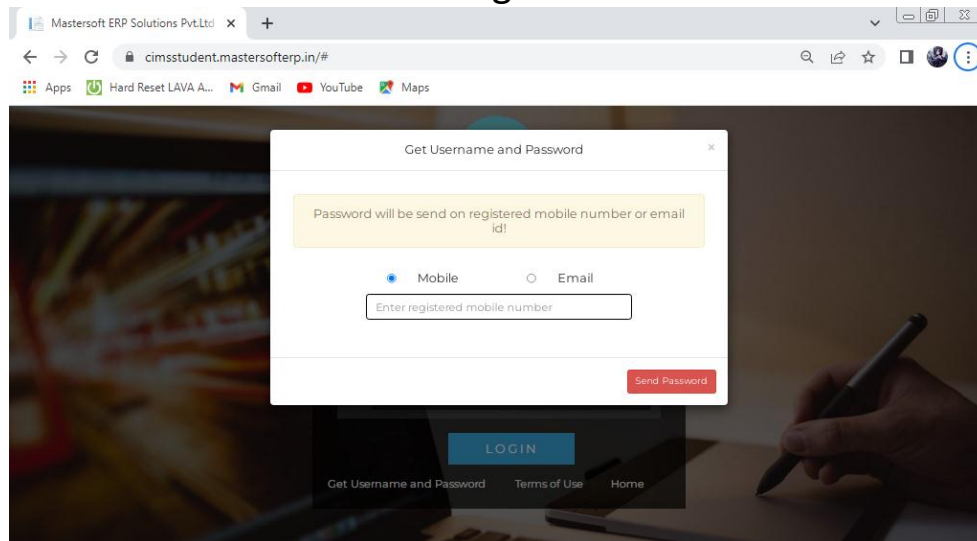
Mastersoft ERP Solutions Pvt.Ltd ×

cimsstudent.mastersofterp.in/#

Apps Hard Reset LAVA A... Gmail YouTube Maps

Get Username and Password ×

Password will be send on registered mobile number or email id!

Mobile Email

Enter registered mobile number

Send Password

LOGIN

Get Username and Password Terms of Use Home